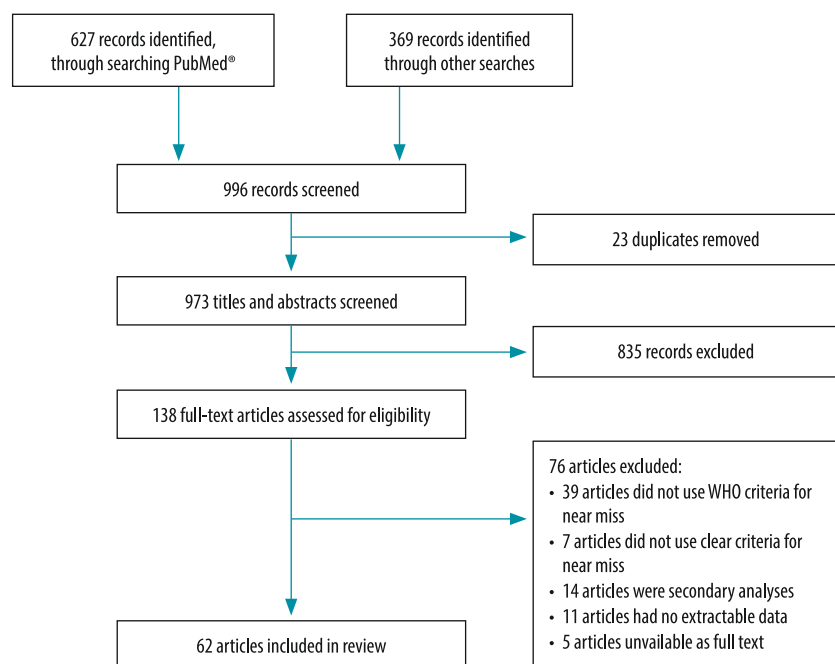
627 records identified, through searching PubMed®

369 records identified through other searches

996 records screened

23 duplicates removed

973 titles and abstracts screened

835 records excluded

138 full-text articles assessed for eligibility

76 articles excluded:
• 39 articles did not use WHO criteria for near miss
• 7 articles did not use clear criteria for near miss
• 14 articles were secondary analyses
• 11 articles had no extractable data
• 5 articles unavailable as full text

62 articles included in review